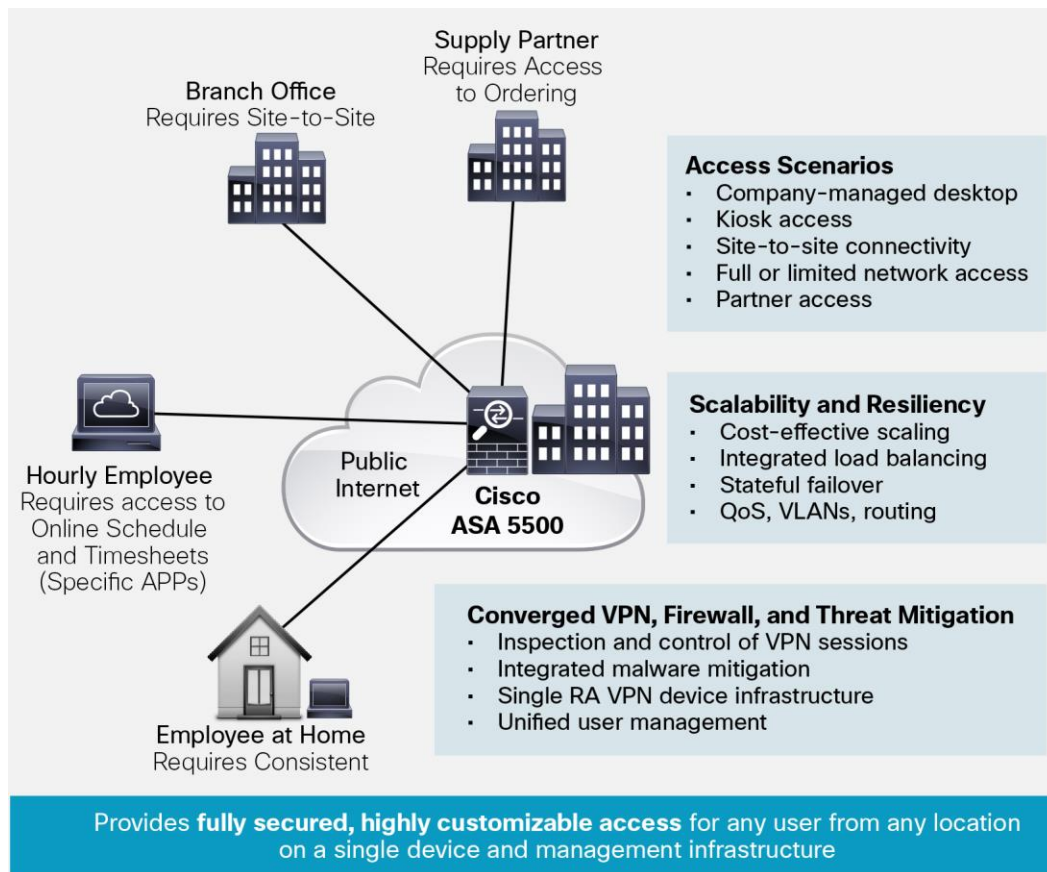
Supply Partner
Requires Access to Ordering

Branch Office
Requires Site-to-Site

Access Scenarios
- Company-managed desktop
- Kiosk access
- Site-to-site connectivity
- Full or limited network access
- Partner access

Scalability and Resiliency
- Cost-effective scaling
- Integrated load balancing
- Stateful failover
- QoS, VLANs, routing

Public Internet

Cisco ASA 5500

Hourly Employee
Requires access to Online Schedule and Timesheets (Specific APPs)

Converged VPN, Firewall, and Threat Mitigation
- Inspection and control of VPN sessions
- Integrated malware mitigation
- Single RA VPN device infrastructure
- Unified user management

Employee at Home
Requires Consistent

Provides **fully secured, highly customizable access** for any user from any location on a single device and management infrastructure